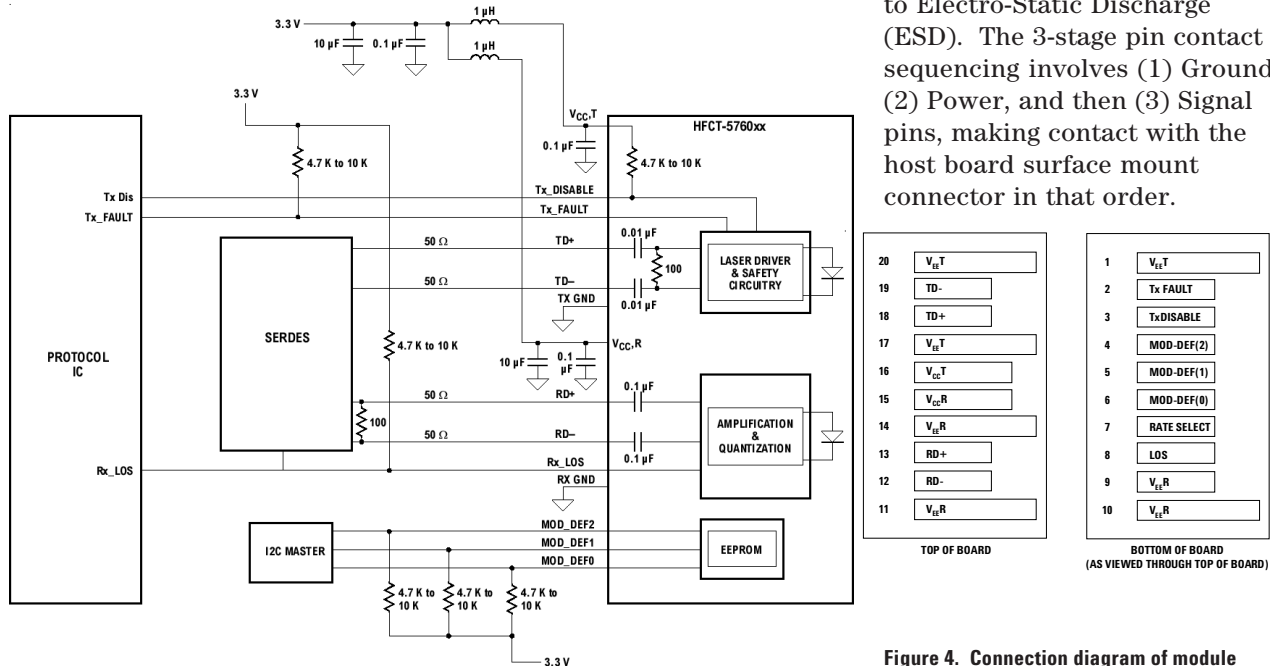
to Electro-Static Discharge (ESD). The 3-stage pin contact sequencing involves (1) Ground (2) Power, and then (3) Signal pins, making contact with the host board surface mount connector in that order.

3.3 V
10 µF
0.1 µF
1 µH
1 µH
3.3 V
$V_{CC}$,T
HFCT-5760xx
0.1 µF
4.7 K to 10 K
4.7 K to 10 K
Tx Dis
Tx_FAULT
Tx_DISABLE
Tx_FAULT
50 Ω
TD+
0.01 µF
100
LASER DRIVER & SAFETY CIRCUITRY
50 Ω
TD–
0.01 µF
TX GND
SERDES
4.7 K to 10 K
$V_{CC}$,R
PROTOCOL IC
10 µF
0.1 µF
0.1 µF
50 Ω
RD+
100
50 Ω
RD–
AMPLIFICATION & QUANTIZATION
0.1 µF
Rx_LOS
Rx_LOS
RX GND
MOD_DEF2
I2C MASTER
MOD_DEF1
EEPROM
MOD_DEF0
4.7 K to 10 K
4.7 K to 10 K
4.7 K to 10 K
3.3 V

| 20 | $V_{EE}T$ |
|---|---|
| 19 | TD- |
| 18 | TD+ |
| 17 | $V_{EE}T$ |
| 16 | $V_{CC}T$ |
| 15 | $V_{CC}R$ |
| 14 | $V_{EE}R$ |
| 13 | RD+ |
| 12 | RD- |
| 11 | $V_{EE}R$ |

TOP OF BOARD

| 1 | $V_{EE}T$ |
|---|---|
| 2 | Tx FAULT |
| 3 | TxDISABLE |
| 4 | MOD-DEF(2) |
| 5 | MOD-DEF(1) |
| 6 | MOD-DEF(0) |
| 7 | RATE SELECT |
| 8 | LOS |
| 9 | $V_{EE}R$ |
| 10 | $V_{EE}R$ |

BOTTOM OF BOARD (AS VIEWED THROUGH TOP OF BOARD)

Figure 4. Connection diagram of module